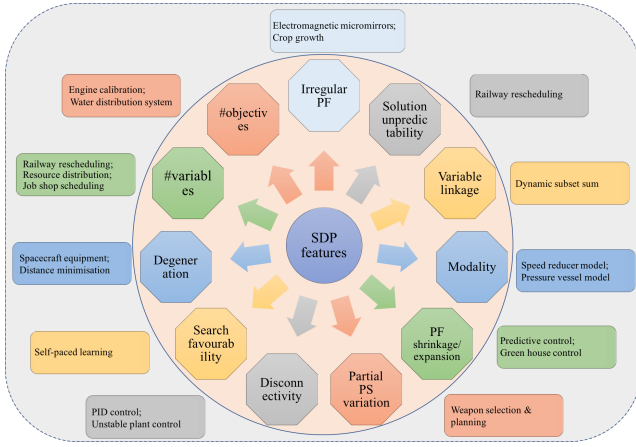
Electromagnetic micromirrors;
Crop growth

Irregular PF

Engine calibration;
Water distribution system

#objectives

Solution unpredictability

Railway rescheduling

Railway rescheduling;
Resource distribution;
Job shop scheduling

#variables

Variable linkage

Dynamic subset sum

Spacecraft equipment;
Distance minimisation

Degeneration

SDP features

Modality

Speed reducer model;
Pressure vessel model

Self-paced learning

Search favourability

PF shrinkage/ expansion

Predictive control;
Green house control

Disconnectivity

Partial PS variation

PID control;
Unstable plant control

Weapon selection & planning